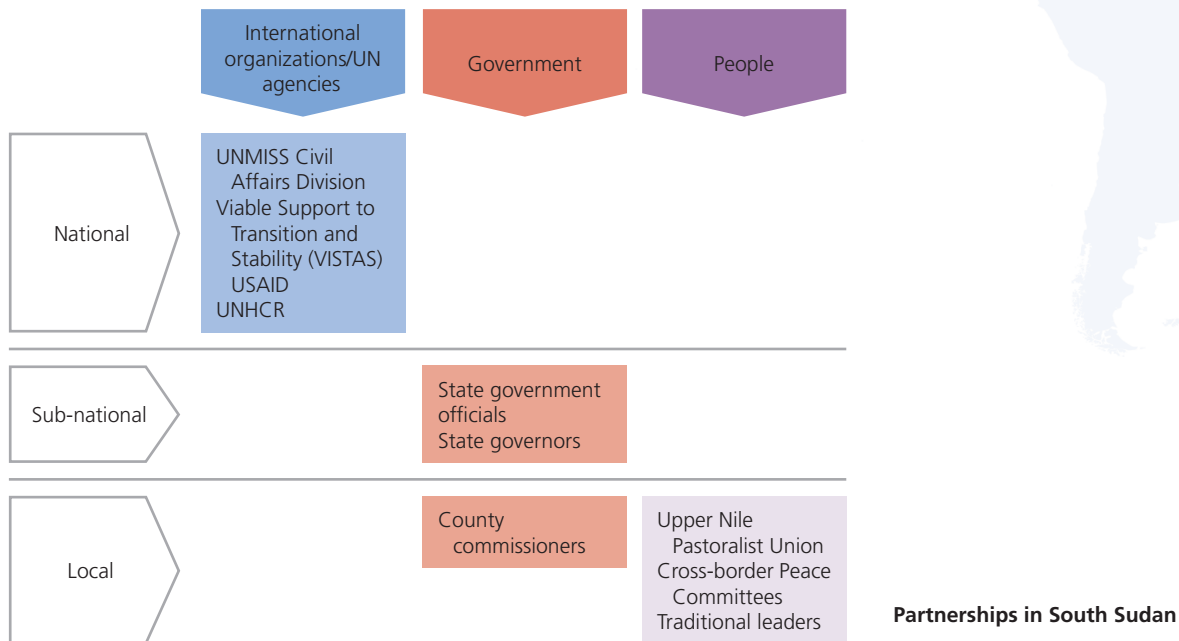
| | International organizations/UN agencies | Government | People |
|---|---|---|---|
| National | UNMISS Civil Affairs Division<br>Viable Support to Transition and Stability (VISTAS) USAID<br>UNHCR | | |
| Sub-national | | State government officials<br>State governors | |
| Local | | County commissioners | Upper Nile Pastoralist Union<br>Cross-border Peace Committees<br>Traditional leaders |

Partnerships in South Sudan